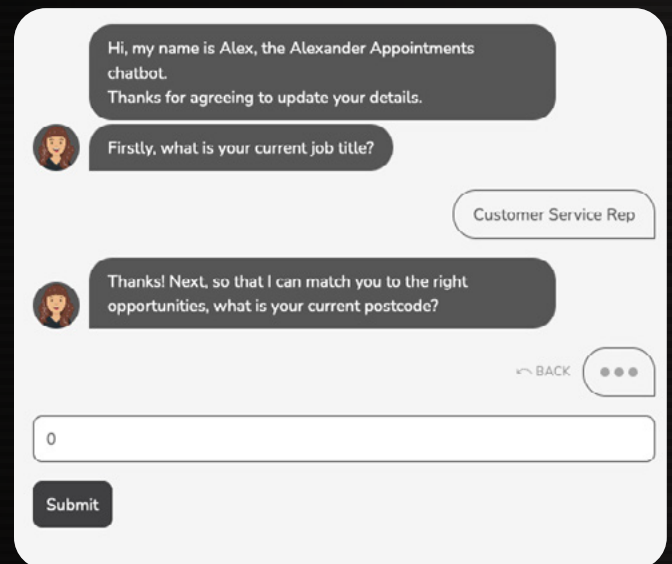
Hi, my name is Alex, the Alexander Appointments chatbot.
Thanks for agreeing to update your details.

Firstly, what is your current job title?

Customer Service Rep

Thanks! Next, so that I can match you to the right opportunities, what is your current postcode?

BACK

0

Submit